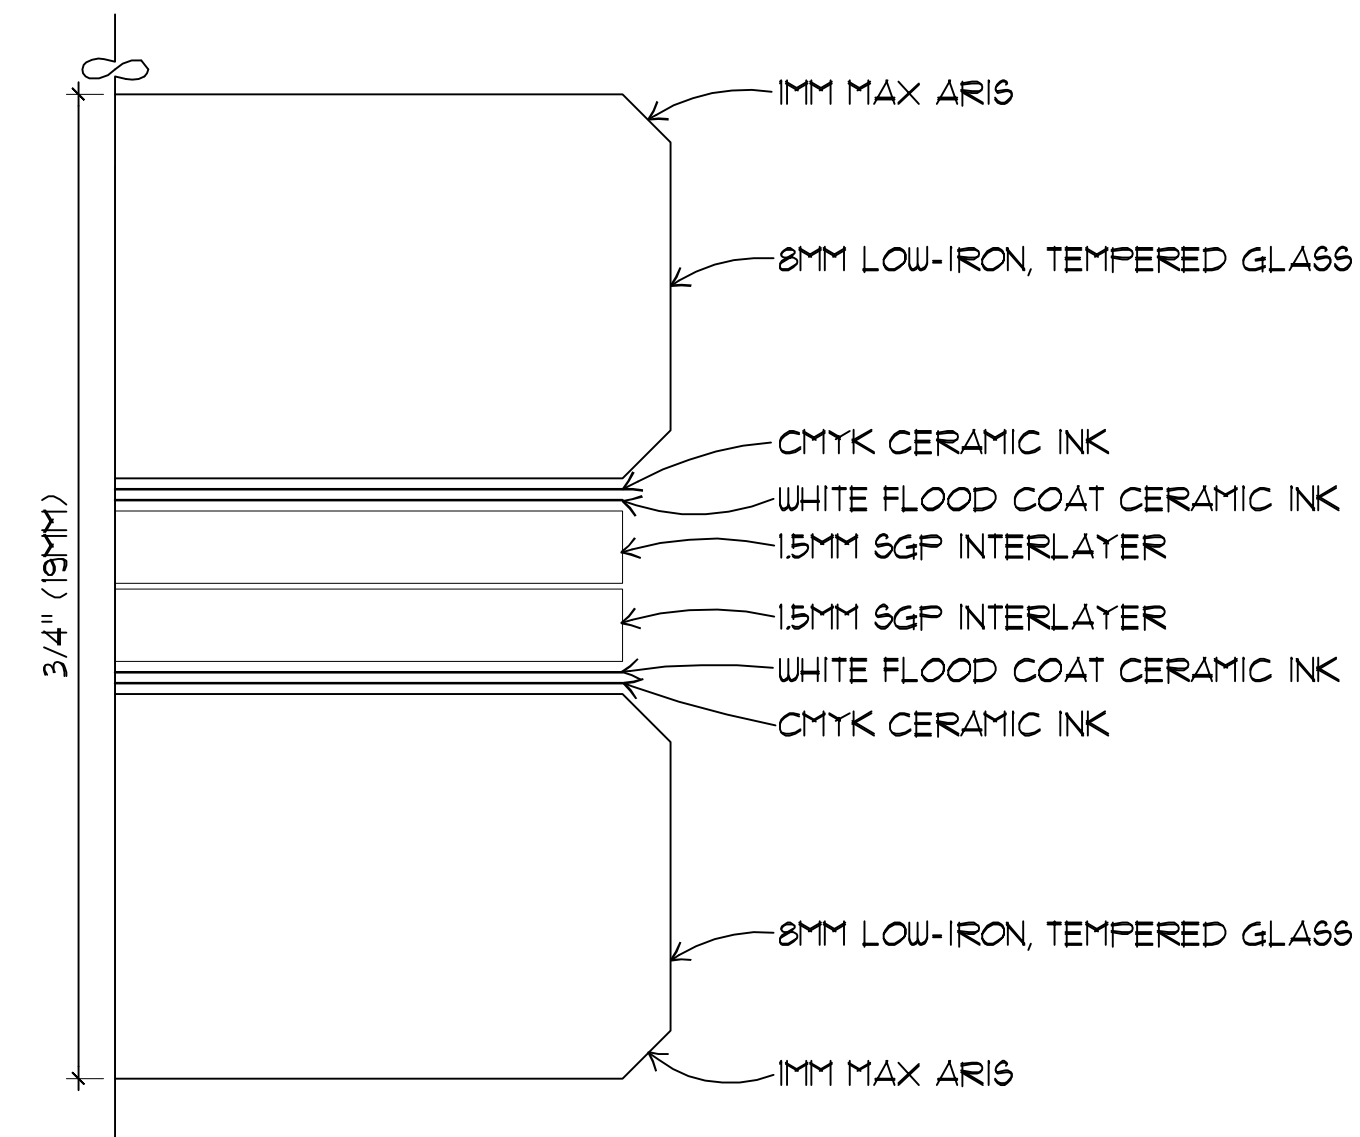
3/4" (19MM)

1MM MAX ARIS

8MM LOW-IRON, TEMPERED GLASS

CMYK CERAMIC INK

WHITE FLOOD COAT CERAMIC INK

1.5MM SGP INTERLAYER

1.5MM SGP INTERLAYER

WHITE FLOOD COAT CERAMIC INK

CMYK CERAMIC INK

8MM LOW-IRON, TEMPERED GLASS

1MM MAX ARIS